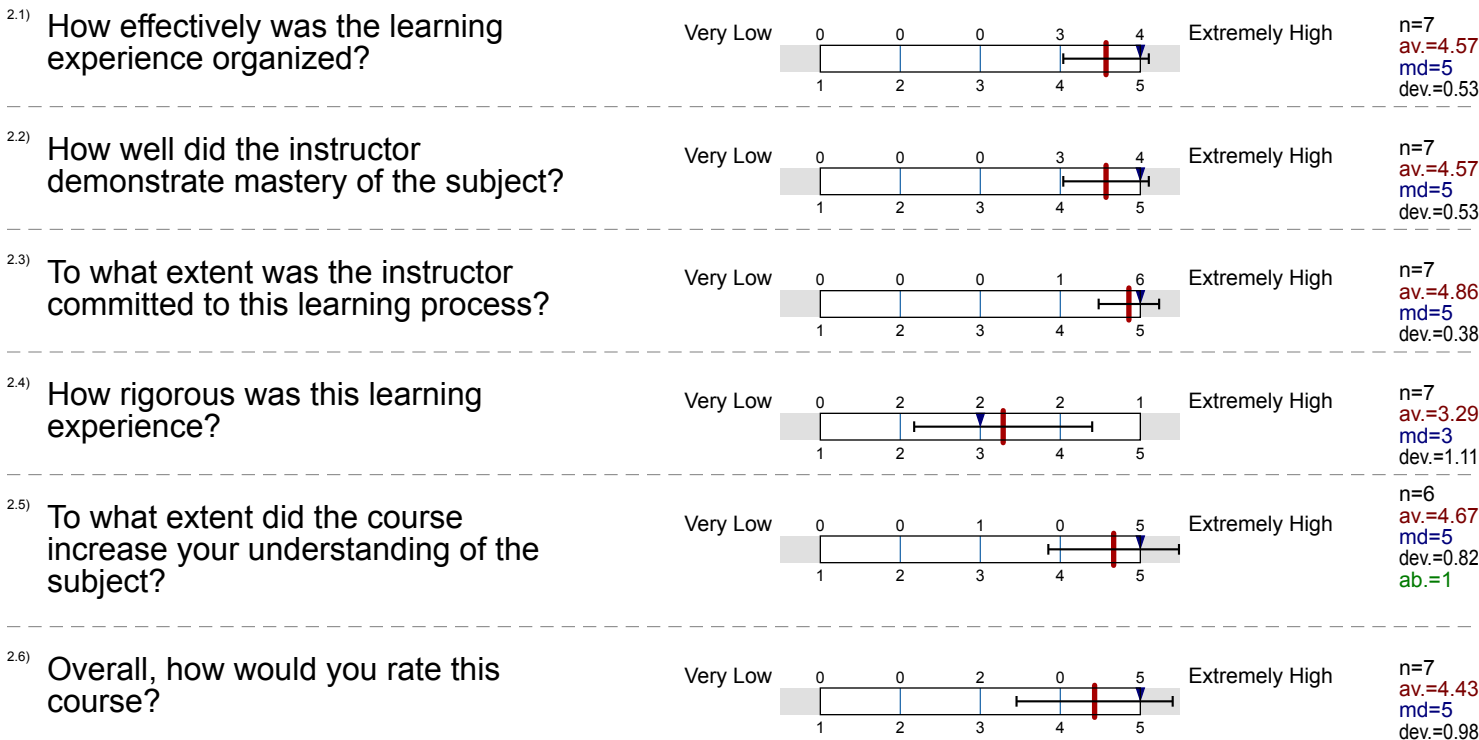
2.1) How effectively was the learning experience organized?

Very Low
| 0 | 0 | 0 | 3 | 4 |
|---|---|---|---|---|
| 1 | 2 | 3 | 4 | 5 |

Extremely High

n=7
av.=4.57
md=5
dev.=0.53

2.2) How well did the instructor demonstrate mastery of the subject?

Very Low
| 0 | 0 | 0 | 3 | 4 |
|---|---|---|---|---|
| 1 | 2 | 3 | 4 | 5 |

Extremely High

n=7
av.=4.57
md=5
dev.=0.53

2.3) To what extent was the instructor committed to this learning process?

Very Low
| 0 | 0 | 0 | 1 | 6 |
|---|---|---|---|---|
| 1 | 2 | 3 | 4 | 5 |

Extremely High

n=7
av.=4.86
md=5
dev.=0.38

2.4) How rigorous was this learning experience?

Very Low
| 0 | 2 | 2 | 2 | 1 |
|---|---|---|---|---|
| 1 | 2 | 3 | 4 | 5 |

Extremely High

n=7
av.=3.29
md=3
dev.=1.11

2.5) To what extent did the course increase your understanding of the subject?

Very Low
| 0 | 0 | 1 | 0 | 5 |
|---|---|---|---|---|
| 1 | 2 | 3 | 4 | 5 |

Extremely High

n=6
av.=4.67
md=5
dev.=0.82
ab.=1

2.6) Overall, how would you rate this course?

Very Low
| 0 | 0 | 2 | 0 | 5 |
|---|---|---|---|---|
| 1 | 2 | 3 | 4 | 5 |

Extremely High

n=7
av.=4.43
md=5
dev.=0.98